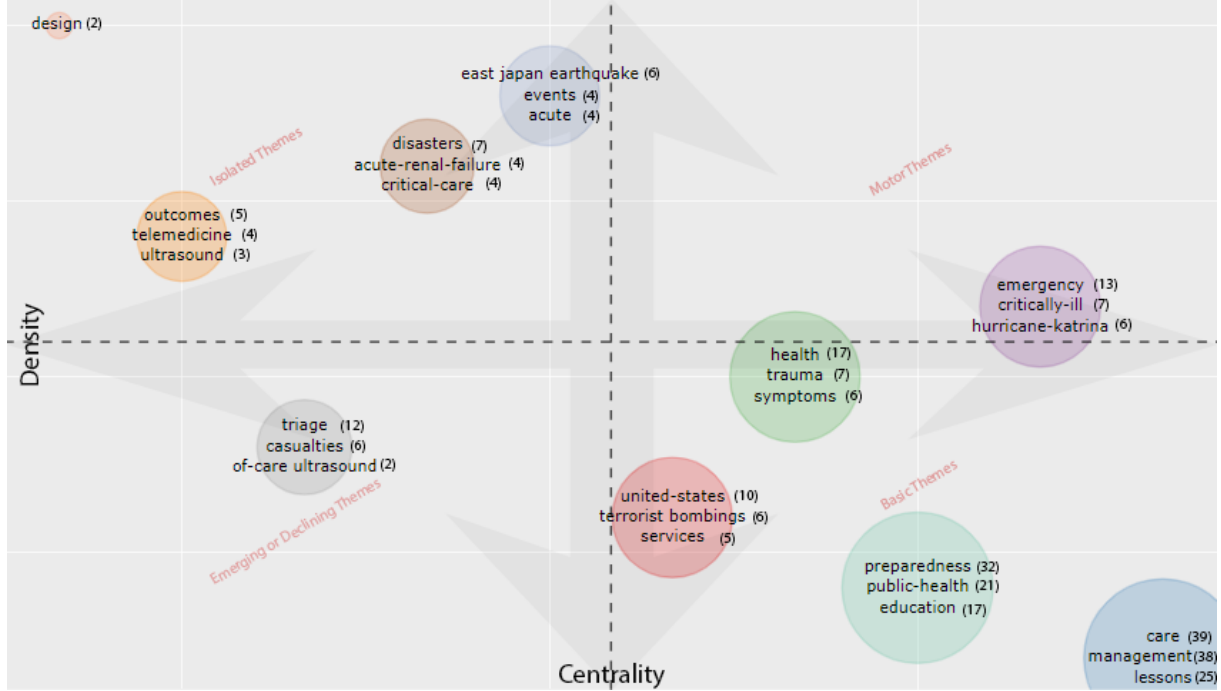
design (2)

east japan earthquake (6)
events (4)
acute (4)

Isolated Themes

disasters (7)
acute-renal-failure (4)
critical-care (4)

Motor Themes

outcomes (5)
telemedicine (4)
ultrasound (3)

emergency (13)
critically-ill (7)
hurricane-katrina (6)

Density

health (17)
trauma (7)
symptoms (6)

triage (12)
casualties (6)
of-care ultrasound (2)

Emerging or Declining Themes

Basic Themes

united-states (10)
terrorist bombings (6)
services (5)

preparedness (32)
public-health (21)
education (17)

care (39)
management (38)
lessons (25)

Centrality